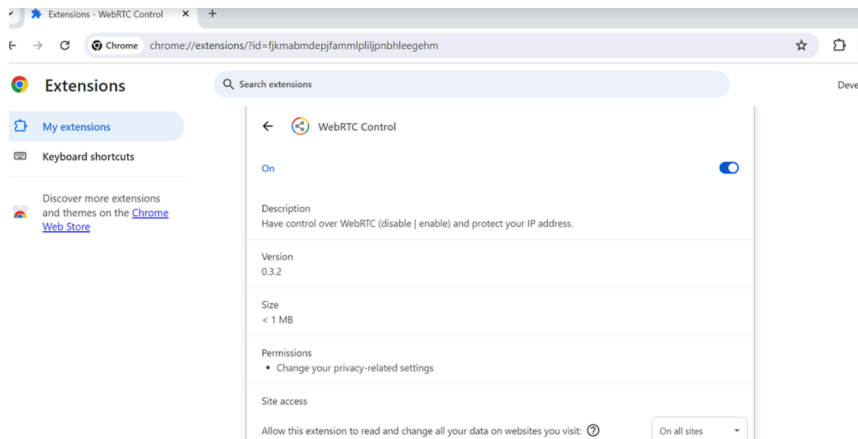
Extensions - WebRTC Control ×

Chrome chrome://extensions/?id=fjkmabmdepjfammlpliljpnbhleegehm

Extensions

Search extensions

Deve

My extensions

Keyboard shortcuts

Discover more extensions and themes on the Chrome Web Store

WebRTC Control

On

Description
Have control over WebRTC (disable | enable) and protect your IP address.

Version
0.3.2

Size
< 1 MB

Permissions
• Change your privacy-related settings

Site access

Allow this extension to read and change all your data on websites you visit:

On all sites